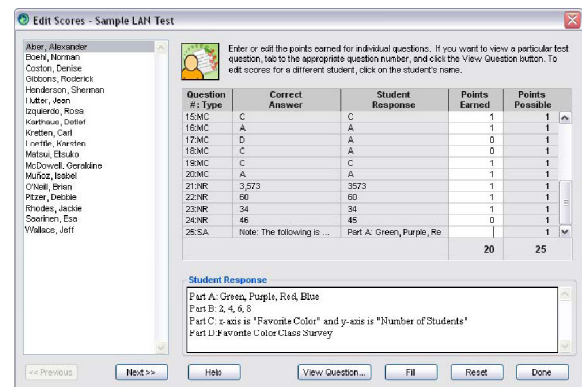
Edit Scores - Sample LAN Test

Aber, Alexander
Boehl, Norman
Coston, Denise
Gibbons, Roderick
Henderson, Sherman
Hutter, Jean
Izquierdo, Rosa
Karthaus, Detlef
Kretten, Carl
Loeffle, Karsten
Matsui, Etsuko
McDowell, Geraldine
Muñoz, Isabel
O'Neill, Brian
Pitzer, Debbie
Rhodes, Jackie
Saarinen, Esa
Wallace, Jeff

Enter or edit the points earned for individual questions. If you want to view a particular test question, tab to the appropriate question number, and click the View Question button. To edit scores for a different student, click on the student's name.

| Question #: Type | Correct Answer | Student Response | Points Earned | Points Possible |
|---|---|---|---|---|
| 15:MC | C | C | 1 | 1 |
| 16:MC | A | A | 1 | 1 |
| 17:MC | D | A | 0 | 1 |
| 18:MC | C | A | 0 | 1 |
| 19:MC | C | C | 1 | 1 |
| 20:MC | A | A | 1 | 1 |
| 21:NR | 3,573 | 3573 | 1 | 1 |
| 22:NR | 60 | 60 | 1 | 1 |
| 23:NR | 34 | 34 | 1 | 1 |
| 24:NR | 46 | 45 | 0 | 1 |
| 25:SA | Note: The following is ... | Part A: Green, Purple, Re | | 1 |
| | | | 20 | 25 |

Student Response
Part A: Green, Purple, Red, Blue
Part B: 2, 4, 6, 8
Part C: x-axis is "Favorite Color" and y-axis is "Number of Students"
Part D:Favorite Color Class Survey

<< Previous | Next >> | Help | View Question... | Fill | Reset | Done